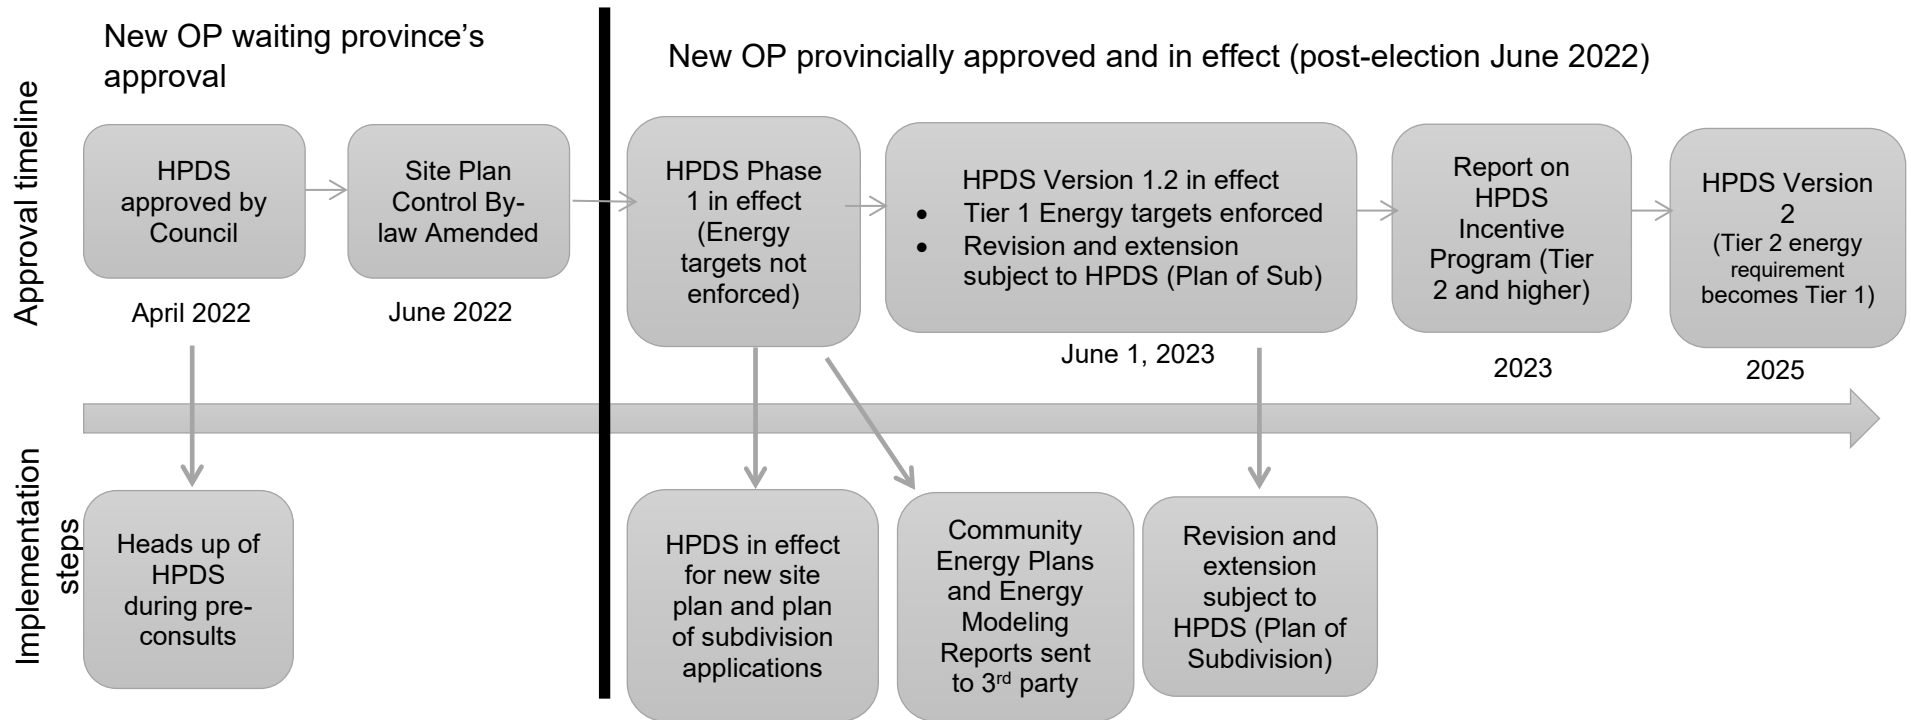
Approval timeline

New OP waiting province's approval

HPDS approved by Council

April 2022

Site Plan Control By-law Amended

June 2022

New OP provincially approved and in effect (post-election June 2022)

HPDS Phase 1 in effect (Energy targets not enforced)

HPDS Version 1.2 in effect
- Tier 1 Energy targets enforced
- Revision and extension subject to HPDS (Plan of Sub)

June 1, 2023

Report on HPDS Incentive Program (Tier 2 and higher)

2023

HPDS Version 2 (Tier 2 energy requirement becomes Tier 1)

2025

Implementation steps

Heads up of HPDS during pre-consults

HPDS in effect for new site plan and plan of subdivision applications

Community Energy Plans and Energy Modeling Reports sent to 3$^{rd}$ party

Revision and extension subject to HPDS (Plan of Subdivision)